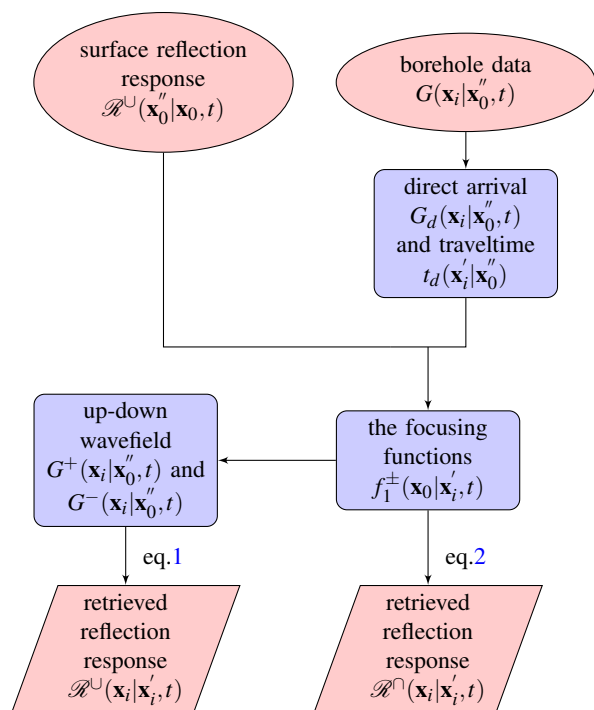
surface reflection response $\mathscr{R}^{\cup}(\mathbf{x}_0^{''}|\mathbf{x}_0,t)$

borehole data $G(\mathbf{x}_i|\mathbf{x}_0^{''},t)$

direct arrival $G_d(\mathbf{x}_i|\mathbf{x}_0^{''},t)$ and traveltime $t_d(\mathbf{x}_i^{'}|\mathbf{x}_0^{''})$

up-down wavefield $G^{+}(\mathbf{x}_i|\mathbf{x}_0^{''},t)$ and $G^{-}(\mathbf{x}_i|\mathbf{x}_0^{''},t)$

the focusing functions $f_1^{\pm}(\mathbf{x}_0|\mathbf{x}_i^{'},t)$

eq.1

eq.2

retrieved reflection response $\mathscr{R}^{\cup}(\mathbf{x}_i|\mathbf{x}_i^{'},t)$

retrieved reflection response $\mathscr{R}^{\cap}(\mathbf{x}_i|\mathbf{x}_i^{'},t)$